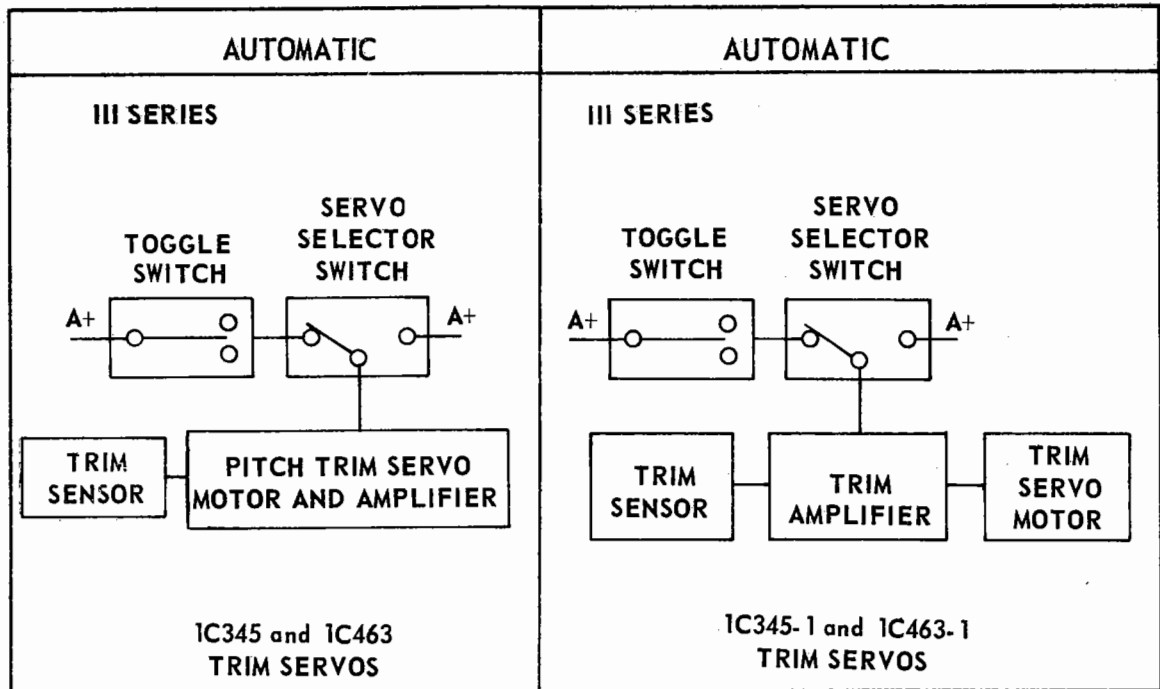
AUTOMATIC

III SERIES

TOGGLE SWITCH

SERVO SELECTOR SWITCH

A+

A+

TRIM SENSOR

PITCH TRIM SERVO MOTOR AND AMPLIFIER

1C345 and 1C463 TRIM SERVOS

AUTOMATIC

III SERIES

TOGGLE SWITCH

SERVO SELECTOR SWITCH

A+

A+

TRIM SENSOR

TRIM AMPLIFIER

TRIM SERVO MOTOR

1C345-1 and 1C463-1 TRIM SERVOS